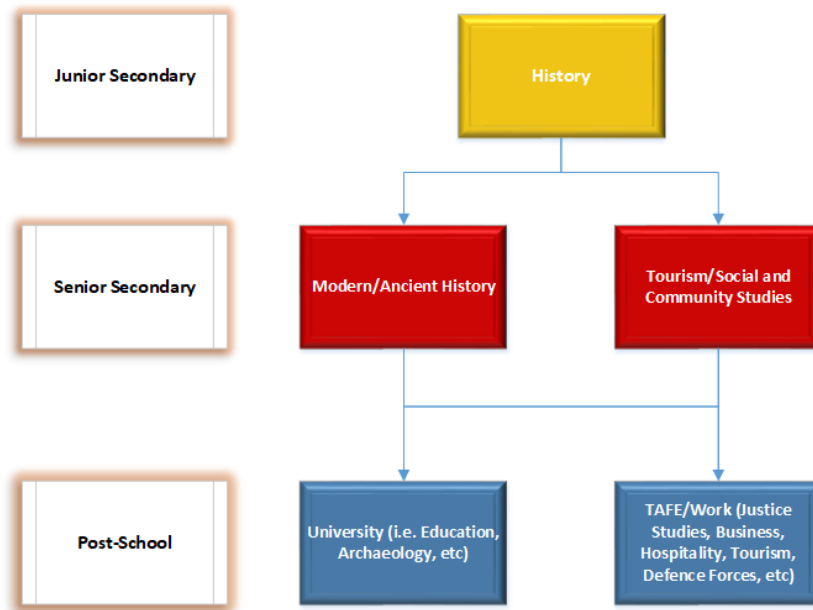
Junior Secondary

History

Senior Secondary

Modern/Ancient History

Tourism/Social and Community Studies

Post-School

University (i.e. Education, Archaeology, etc)

TAFE/Work (Justice Studies, Business, Hospitality, Tourism, Defence Forces, etc)